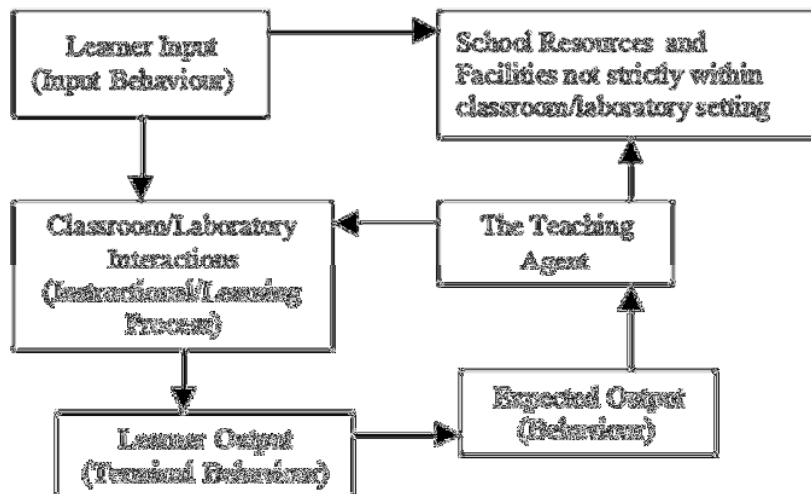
Learner Input (Input Behaviour)

School Resources and Facilities not strictly within classroom/laboratory setting

Classroom/Laboratory Interactions (Instructional/Learning Process)

The Teaching Agent

Expected Output (Behaviours)

Learner Output (Terminal Behaviour)